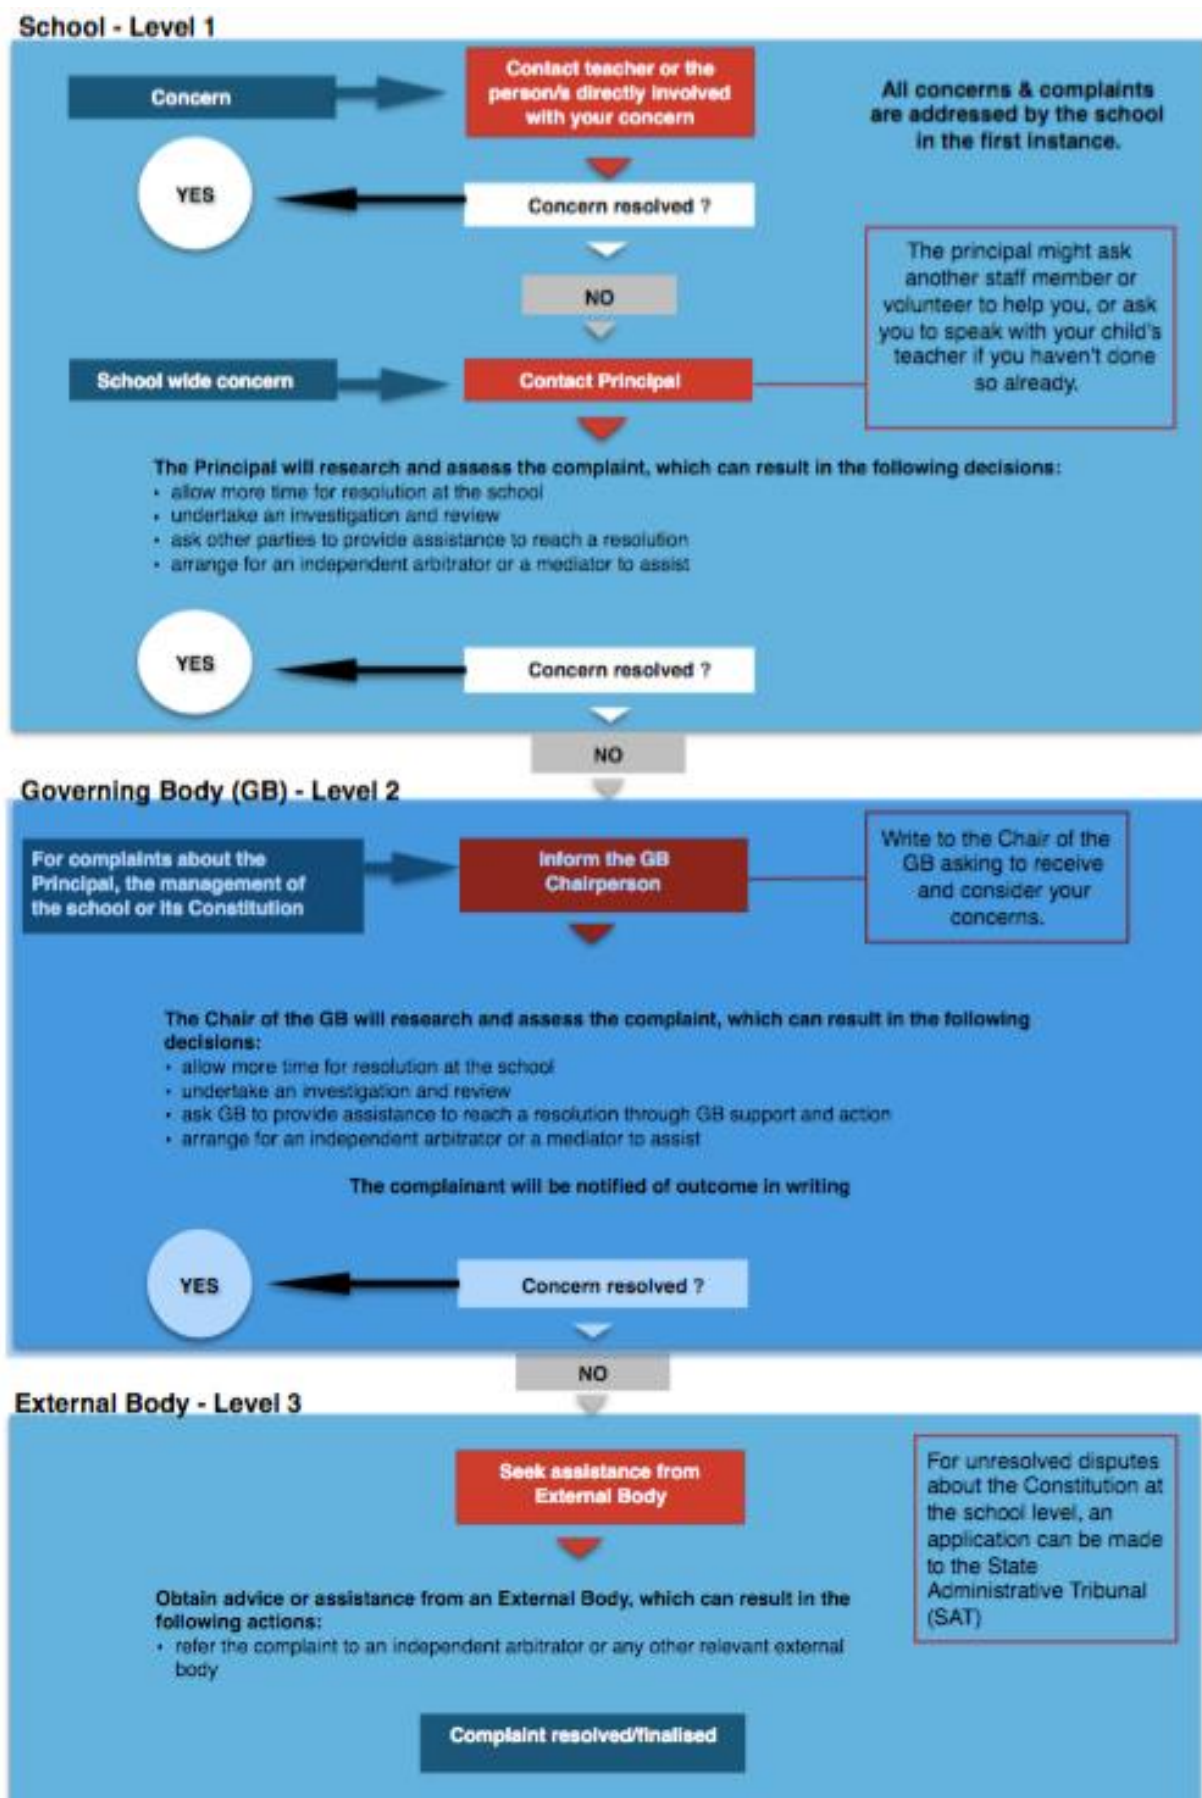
School - Level 1

Concern

Contact teacher or the person/s directly involved with your concern

All concerns & complaints are addressed by the school in the first instance.

YES

Concern resolved ?

NO

The principal might ask another staff member or volunteer to help you, or ask you to speak with your child's teacher if you haven't done so already.

School wide concern

Contact Principal

The Principal will research and assess the complaint, which can result in the following decisions:
• allow more time for resolution at the school
• undertake an investigation and review
• ask other parties to provide assistance to reach a resolution
• arrange for an independent arbitrator or a mediator to assist

YES

Concern resolved ?

NO

Governing Body (GB) - Level 2

For complaints about the Principal, the management of the school or its Constitution

Inform the GB Chairperson

Write to the Chair of the GB asking to receive and consider your concerns.

The Chair of the GB will research and assess the complaint, which can result in the following decisions:
• allow more time for resolution at the school
• undertake an investigation and review
• ask GB to provide assistance to reach a resolution through GB support and action
• arrange for an independent arbitrator or a mediator to assist

The complainant will be notified of outcome in writing

YES

Concern resolved ?

NO

External Body - Level 3

Seek assistance from External Body

For unresolved disputes about the Constitution at the school level, an application can be made to the State Administrative Tribunal (SAT)

Obtain advice or assistance from an External Body, which can result in the following actions:
• refer the complaint to an independent arbitrator or any other relevant external body

Complaint resolved/finalised